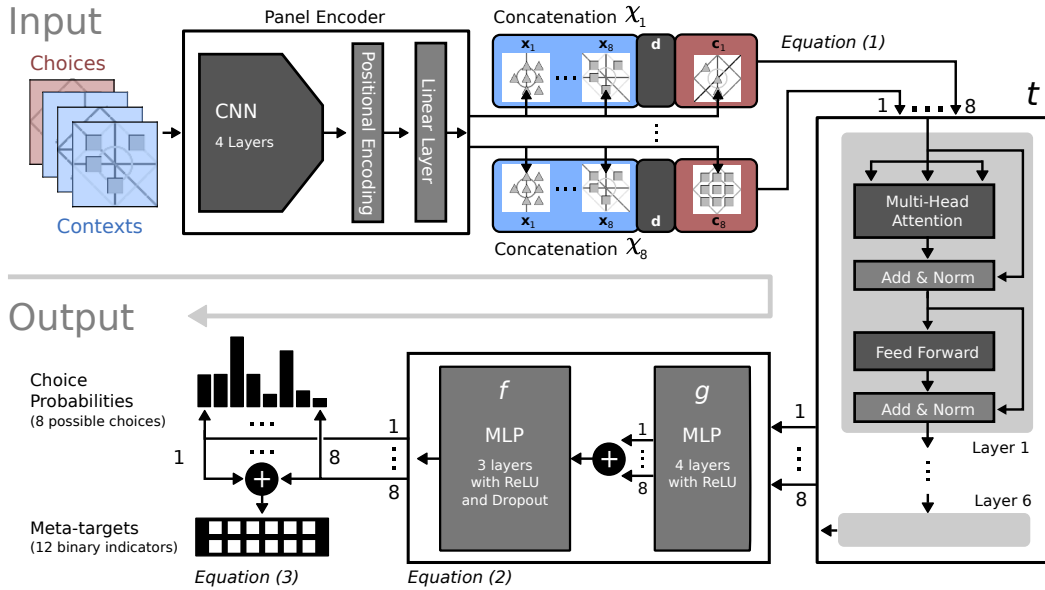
Input

Choices

Contexts

Panel Encoder

CNN
4 Layers

Positional Encoding

Linear Layer

Concatenation $\mathcal{X}_1$

$\mathbf{x}_1$ ... $\mathbf{x}_8$ $\mathbf{d}$ $\mathbf{c}_1$

Equation (1)

⋮

$\mathbf{x}_1$ ... $\mathbf{x}_8$ $\mathbf{d}$ $\mathbf{c}_8$

Concatenation $\mathcal{X}_8$

1 ... 8

$t$

Multi-Head Attention

Add & Norm

Feed Forward

Add & Norm

Layer 1

Layer 6

Output

Choice Probabilities
(8 possible choices)

Meta-targets
(12 binary indicators)

1

8

Equation (3)

$f$
MLP
3 layers with ReLU and Dropout

$g$
MLP
4 layers with ReLU

1
8

1
8

1
8

Equation (2)